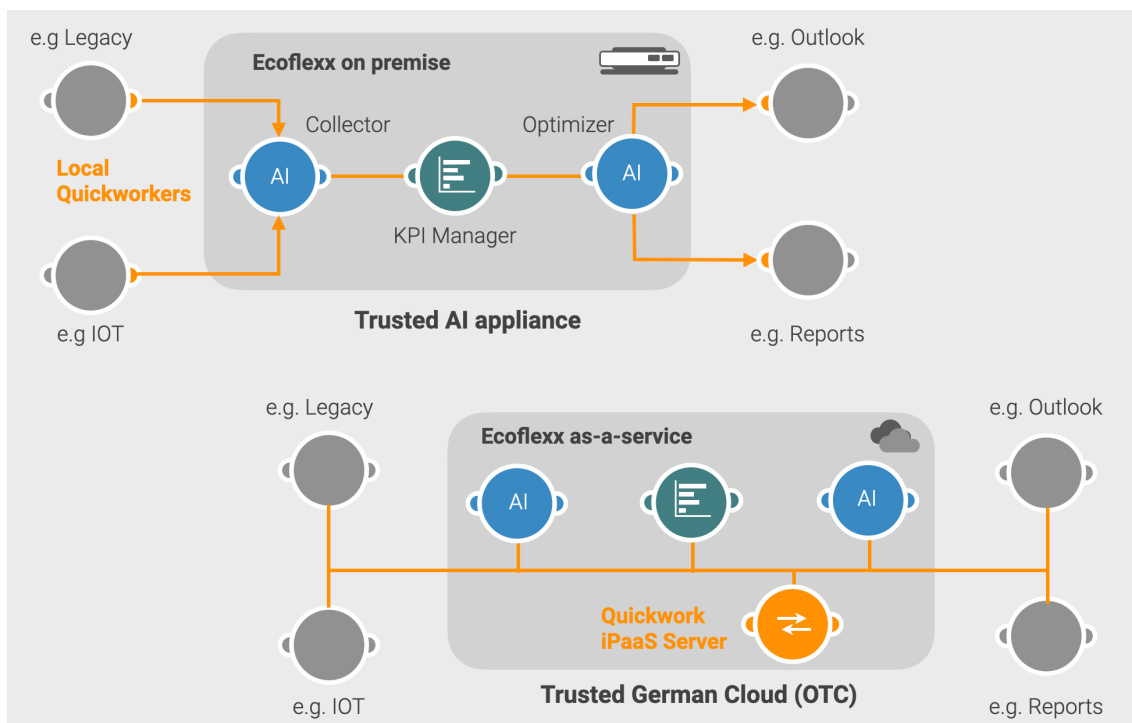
e.g Legacy

Ecoflexx on premise

e.g. Outlook

Collector

Optimizer

Local Quickworkers

AI

AI

KPI Manager

e.g IOT

Trusted AI appliance

e.g. Reports

e.g. Legacy

Ecoflexx as-a-service

e.g. Outlook

AI

AI

Quickwork iPaaS Server

e.g. IOT

Trusted German Cloud (OTC)

e.g. Reports